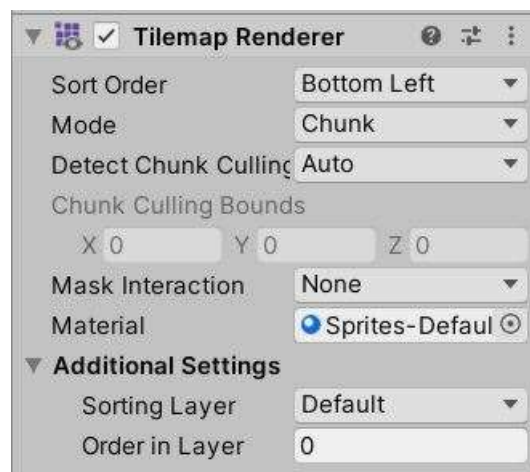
Tilemap Renderer

Sort Order	Bottom Left
Mode	Chunk
Detect Chunk Cullinc Auto
Chunk Culling Bounds
X 0	Y 0	Z 0
Mask Interaction	None
Material	Sprites-Defaul

Additional Settings
Sorting Layer	Default
Order in Layer	0